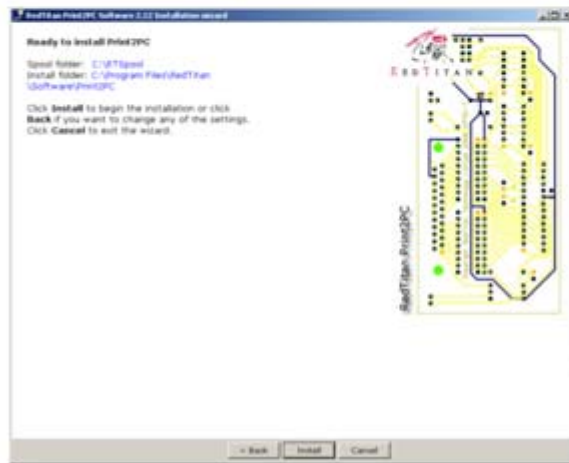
RedTitan Print2PC Software 2.22 Installation wizard

Ready to install Print2PC

Spool folder: C:\RTSpool
Install folder: C:\Program Files\RedTitan\Software\Print2PC

Click **Install** to begin the installation or click **Back** if you want to change any of the settings. Click **Cancel** to exit the wizard.

REDTITAN

RedTitan-Print2PC

< Back | Install | Cancel